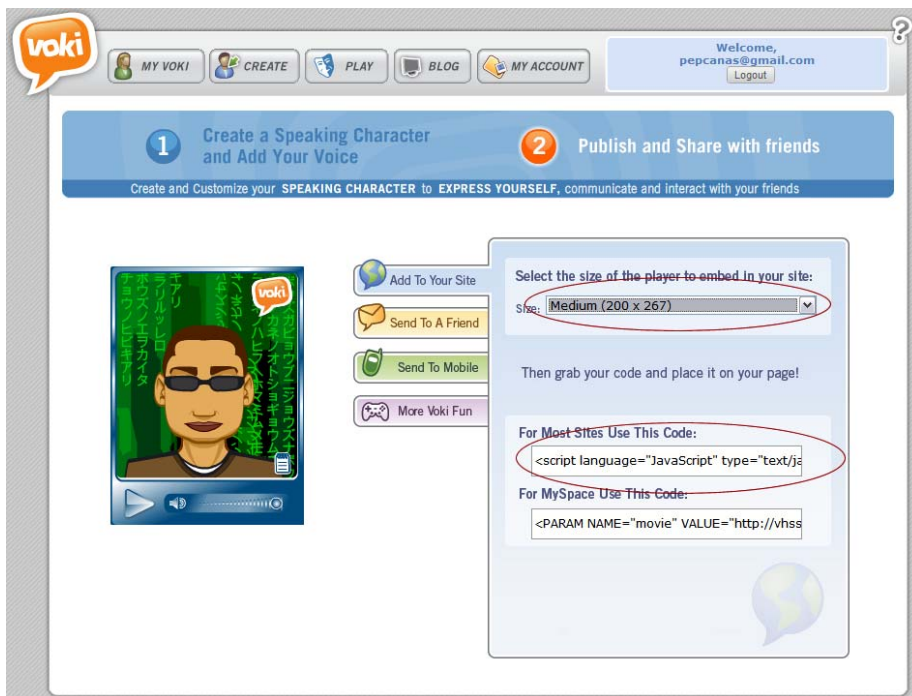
voki

?

MY VOKI CREATE PLAY BLOG MY ACCOUNT

Welcome,
pepcanas@gmail.com
Logout

1 Create a Speaking Character and Add Your Voice

2 Publish and Share with friends

Create and Customize your SPEAKING CHARACTER to EXPRESS YOURSELF, communicate and interact with your friends

voki

Add To Your Site

Send To A Friend

Send To Mobile

More Voki Fun

Select the size of the player to embed in your site:

Size: Medium (200 x 267)

Then grab your code and place it on your page!

For Most Sites Use This Code:

<script language="JavaScript" type="text/ja

For MySpace Use This Code:

<PARAM NAME="movie" VALUE="http://vhss